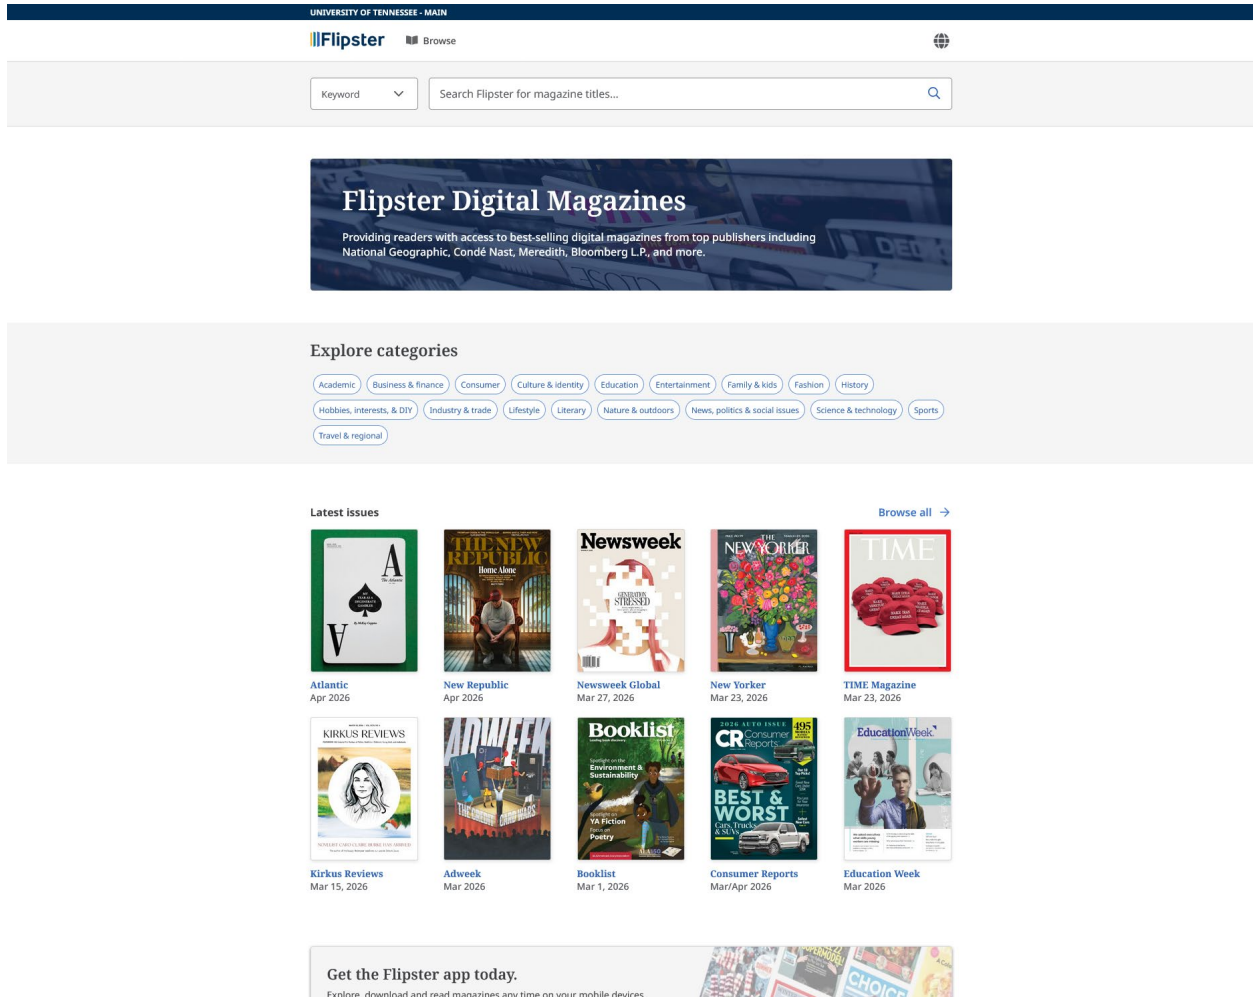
UNIVERSITY OF TENNESSEE - MAIN

Flipster  Browse

Keyword

Search Flipster for magazine titles...

Flipster Digital Magazines

Providing readers with access to best-selling digital magazines from top publishers including National Geographic, Condé Nast, Meredith, Bloomberg L.P., and more.

Explore categories

Academic
Business & finance
Consumer
Culture & identity
Education
Entertainment
Family & kids
Fashion
History
Hobbies, interests, & DIY
Industry & trade
Lifestyle
Literary
Nature & outdoors
News, politics & social issues
Science & technology
Sports
Travel & regional

Latest issues

Browse all →

Atlantic
Apr 2026

New Republic
Apr 2026

Newsweek Global
Mar 27, 2026

New Yorker
Mar 23, 2026

TIME Magazine
Mar 23, 2026

Kirkus Reviews
Mar 15, 2026

Adweek
Mar 2026

Booklist
Mar 1, 2026

Consumer Reports
Mar/Apr 2026

Education Week
Mar 2026

Get the Flipster app today.

Explore, download and read magazines any time on your mobile devices